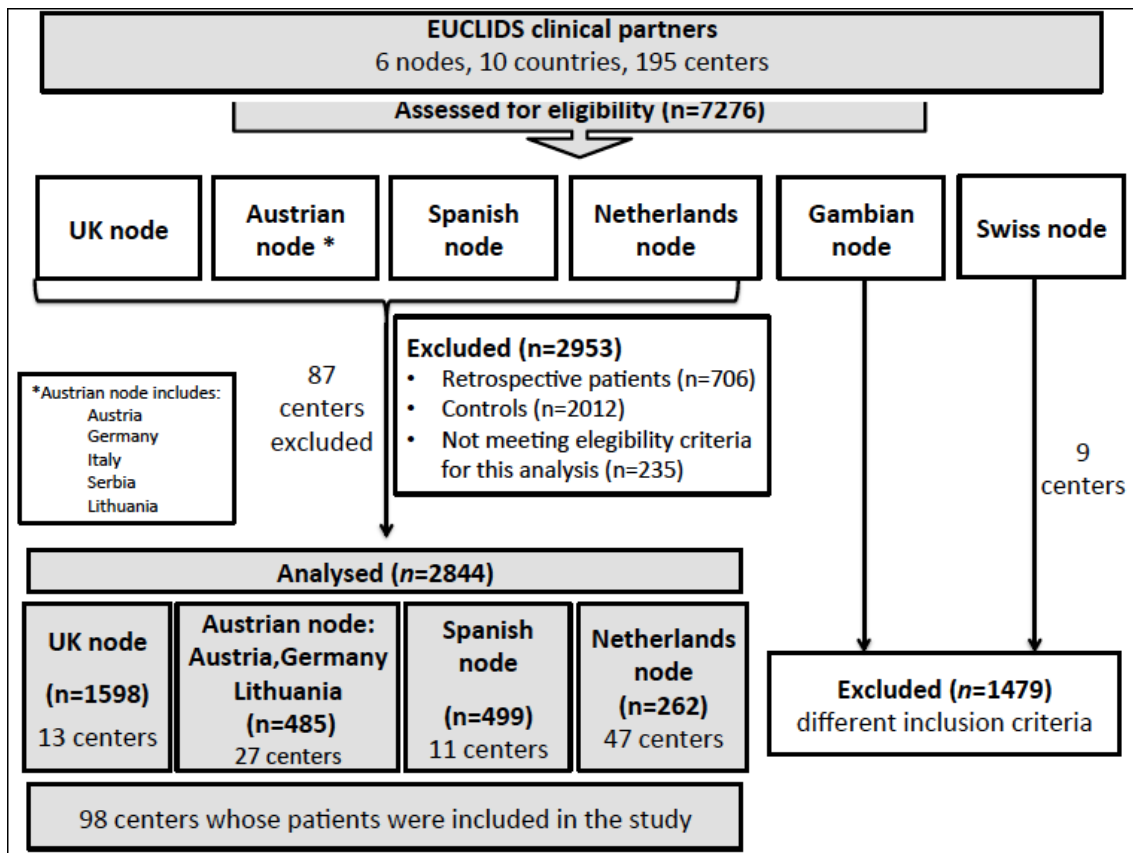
EUCLIDS clinical partners
6 nodes, 10 countries, 195 centers

Assessed for eligibility (n=7276)

UK node

Austrian node *

Spanish node

Netherlands node

Gambian node

Swiss node

*Austrian node includes:
Austria
Germany
Italy
Serbia
Lithuania

87 centers excluded

Excluded (n=2953)
• Retrospective patients (n=706)
• Controls (n=2012)
• Not meeting elegibility criteria for this analysis (n=235)

9 centers

Analysed (*n*=2844)

UK node
(n=1598)
13 centers

Austrian node:
Austria,Germany
Lithuania
(n=485)
27 centers

Spanish node
(n=499)
11 centers

Netherlands node
(n=262)
47 centers

Excluded (*n*=1479)
different inclusion criteria

98 centers whose patients were included in the study